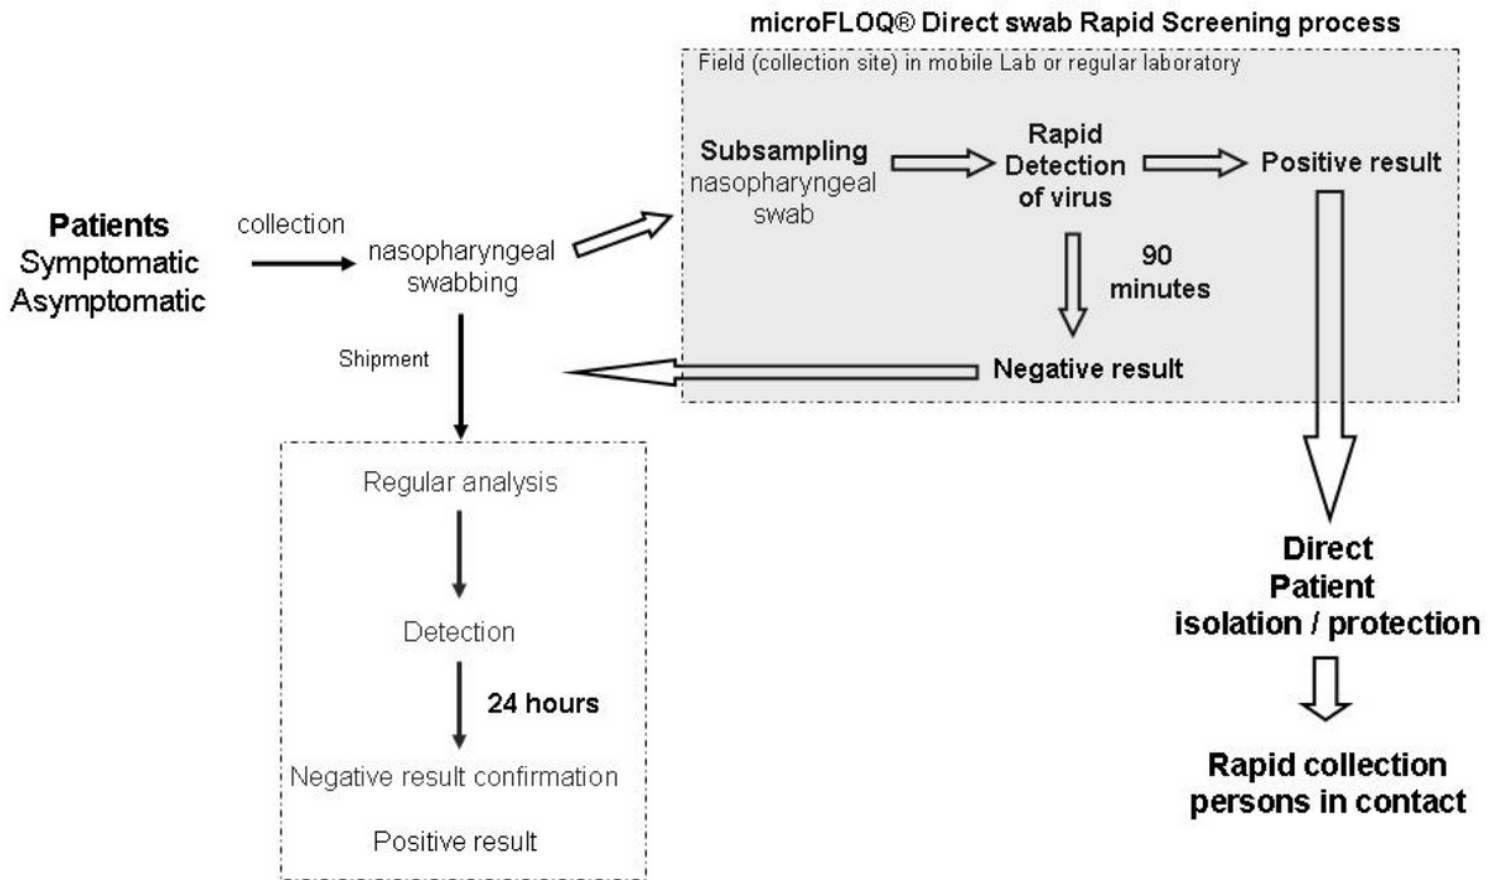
microFLOQ® Direct swab Rapid Screening process

Field (collection site) in mobile Lab or regular laboratory

Subsampling
nasopharyngeal
swab

Rapid
Detection
of virus

Positive result

90
minutes

Negative result

Patients
Symptomatic
Asymptomatic

collection

nasopharyngeal
swabbing

Shipment

Regular analysis

Detection

24 hours

Negative result confirmation

Positive result

Direct
Patient
isolation / protection

Rapid collection
persons in contact